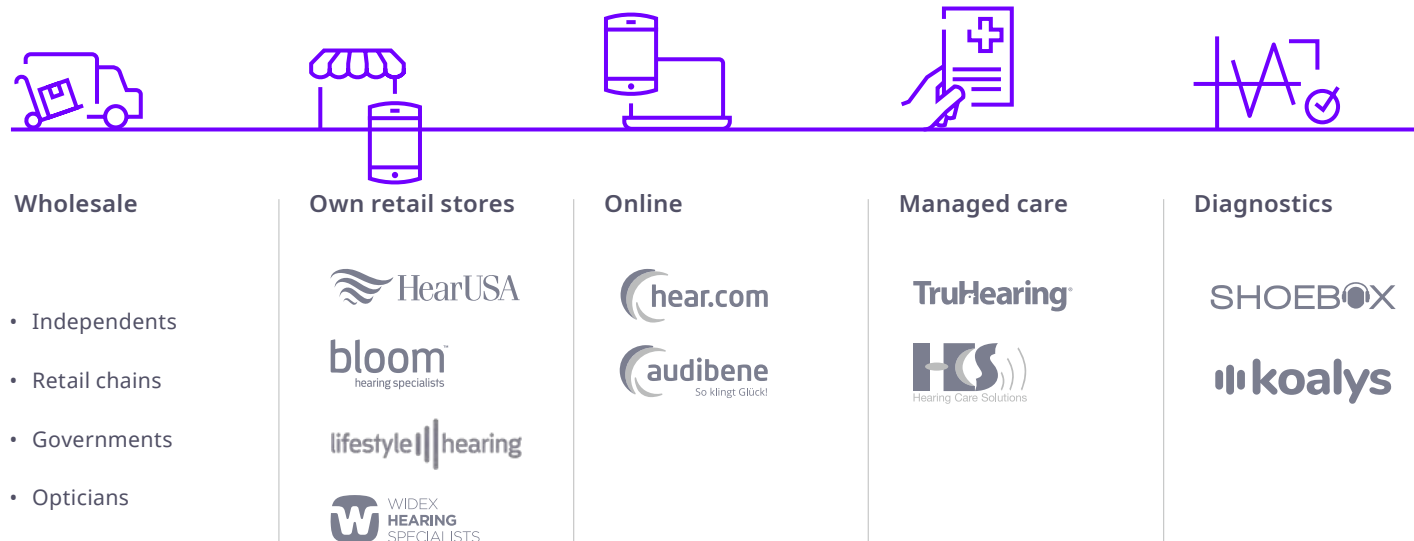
Wholesale

- Independents
- Retail chains
- Governments
- Opticians

Own retail stores

HearUSA

bloom™ hearing specialists

lifestyle hearing

WIDEX HEARING SPECIALISTS

Online

hear.com

audibene So klingt Glück!

Managed care

TruHearing®

HCS Hearing Care Solutions

Diagnostics

SHOEBOX

koalys